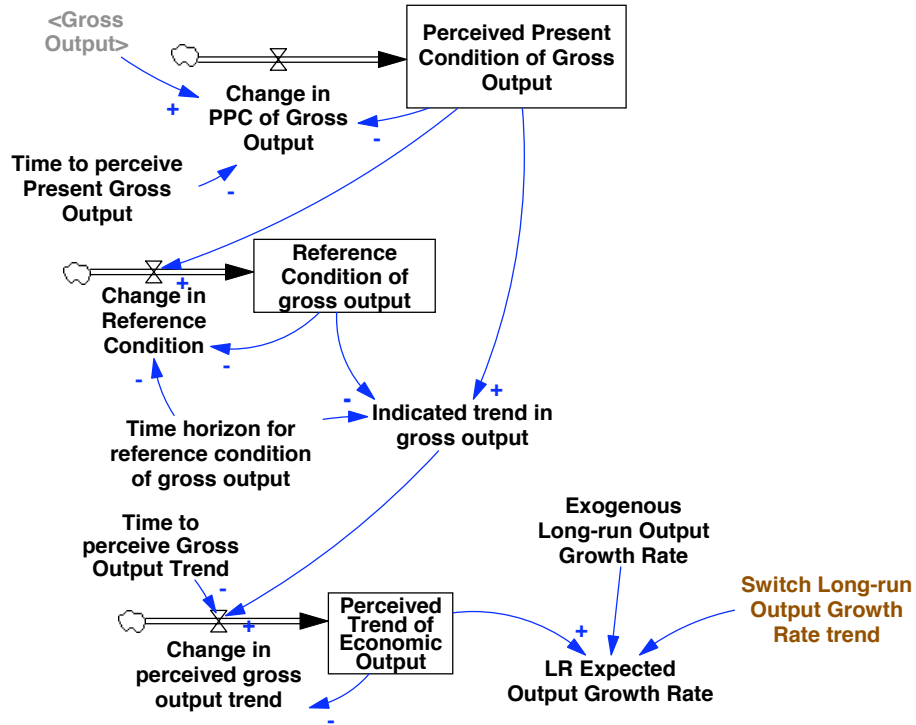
<Gross Output>

Perceived Present Condition of Gross Output

+

Change in PPC of Gross Output

-

Time to perceive Present Gross Output

-

Reference Condition of gross output

+

Change in Reference Condition

-

-

Time horizon for reference condition of gross output

-

Indicated trend in gross output

+

Exogenous Long-run Output Growth Rate

Time to perceive Gross Output Trend

-

+

Perceived Trend of Economic Output

Switch Long-run Output Growth Rate trend

+

Change in perceived gross output trend

LR Expected Output Growth Rate

-